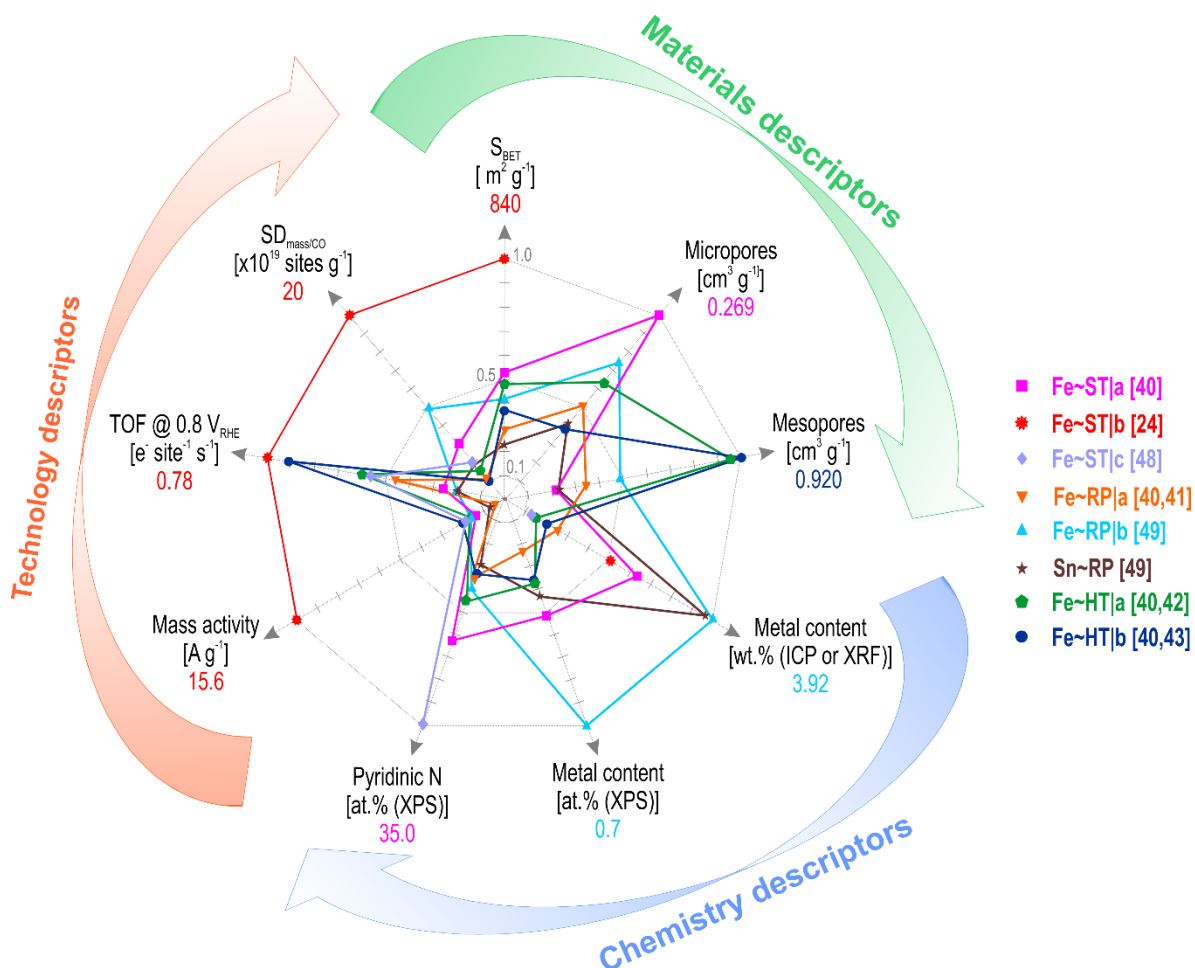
Materials descriptors

Technology descriptors

Chemistry descriptors

$S_{BET}$
[ $m^2$ $g^{-1}$]
840

1.0

0.5

0.1

Micropores
[$cm^3$ $g^{-1}$]
0.269

Mesopores
[$cm^3$ $g^{-1}$]
0.920

Metal content
[wt.% (ICP or XRF)]
3.92

Metal content
[at.% (XPS)]
0.7

Pyridinic N
[at.% (XPS)]
35.0

Mass activity
[A $g^{-1}$]
15.6

TOF @ 0.8 $V_{RHE}$
[$e^-$ $site^{-1}$ $s^{-1}$]
0.78

$SD_{mass/CO}$
[x$10^{19}$ sites $g^{-1}$]
20

Fe~ST|a [40]
Fe~ST|b [24]
Fe~ST|c [48]
Fe~RP|a [40,41]
Fe~RP|b [49]
Sn~RP [49]
Fe~HT|a [40,42]
Fe~HT|b [40,43]